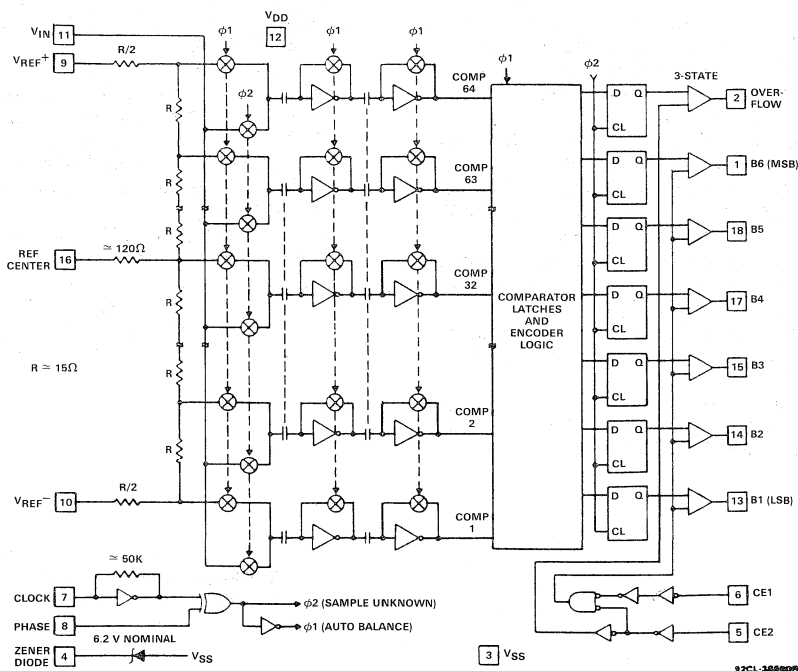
$V_{IN}$ 11
$V_{REF}+$ 9
R/2
R
R
R
R
R
REF CENTER 16
≃ 120Ω
R ≃ 15Ω
$V_{REF}-$ 10
R/2
$\phi1$
$\phi2$
$V_{DD}$ 12
$\phi1$
$\phi1$
$\phi1$
$\phi2$
COMP 64
COMP 63
COMP 32
COMP 2
COMP 1
COMPARATOR LATCHES AND ENCODER LOGIC
D Q
CL
D Q
CL
D Q
CL
D Q
CL
D Q
CL
D Q
CL
D Q
CL
3-STATE
2 OVER-FLOW
1 B6 (MSB)
18 B5
17 B4
15 B3
14 B2
13 B1 (LSB)
6 CE1
5 CE2
≃ 50K
CLOCK 7
PHASE 8
$\phi2$ (SAMPLE UNKNOWN)
$\phi1$ (AUTO BALANCE)
6.2 V NOMINAL
ZENER DIODE 4
$V_{SS}$
3 $V_{SS}$
92CL-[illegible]